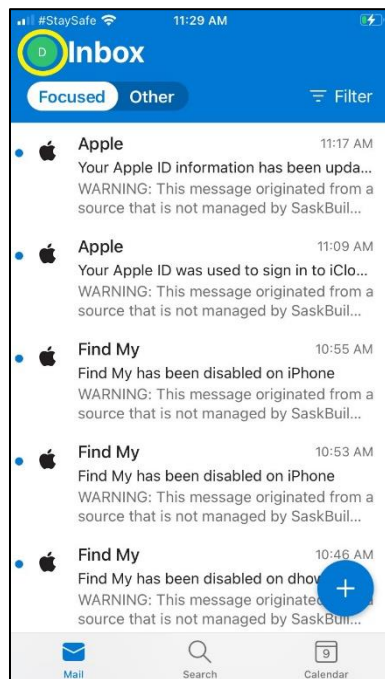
#StaySafe 11:29 AM

D Inbox

Focused Other Filter

Apple 11:17 AM
Your Apple ID information has been upda...
WARNING: This message originated from a source that is not managed by SaskBuil...

Apple 11:09 AM
Your Apple ID was used to sign in to iClo...
WARNING: This message originated from a source that is not managed by SaskBuil...

Find My 10:55 AM
Find My has been disabled on iPhone
WARNING: This message originated from a source that is not managed by SaskBuil...

Find My 10:53 AM
Find My has been disabled on iPhone
WARNING: This message originated from a source that is not managed by SaskBuil...

Find My 10:46 AM
Find My has been disabled on dhow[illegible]
WARNING: This message originated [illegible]
source that is not managed by SaskBui...

+

Mail Search 9 Calendar